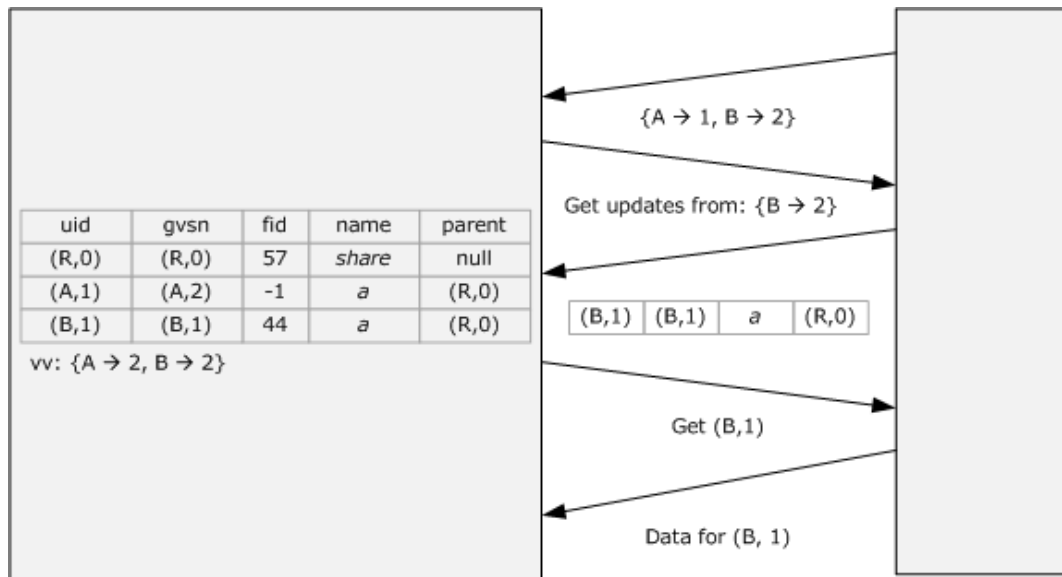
$\{A \rightarrow 1, B \rightarrow 2\}$

Get updates from: $\{B \rightarrow 2\}$

| uid | gvsn | fid | name | parent |
|---|---|---|---|---|
| (R,0) | (R,0) | 57 | *share* | null |
| (A,1) | (A,2) | -1 | *a* | (R,0) |
| (B,1) | (B,1) | 44 | *a* | (R,0) |

vv: $\{A \rightarrow 2, B \rightarrow 2\}$

| (B,1) | (B,1) | *a* | (R,0) |
|---|---|---|---|

Get (B,1)

Data for (B, 1)